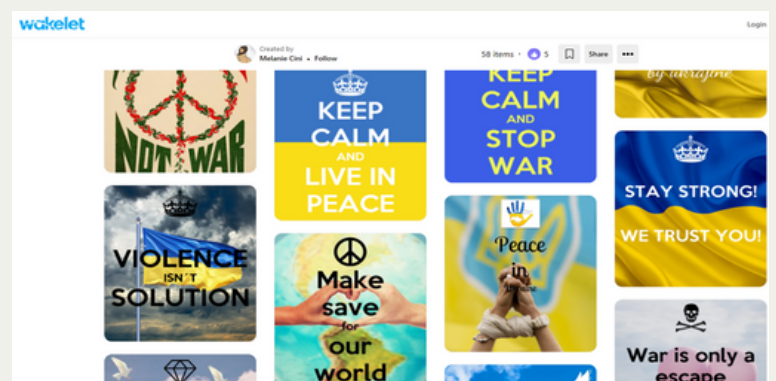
wakelet

Login

Created by
Melanie Cini • Follow

58 items • 5

Share

•••

NOT WAR

VIOLENCE ISN'T SOLUTION

KEEP CALM AND LIVE IN PEACE

Make save for our world

KEEP CALM AND STOP WAR

Peace in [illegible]

by ukraine

STAY STRONG! WE TRUST YOU!

War is only a escape